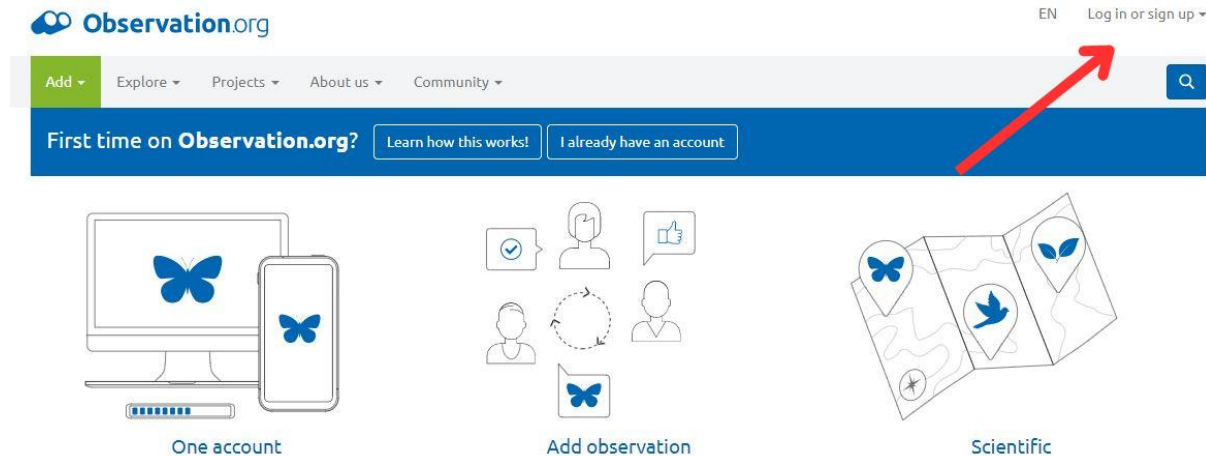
Observation.org

EN Log in or sign up

Add Explore Projects About us Community

First time on Observation.org? Learn how this works! I already have an account

One account

Add observation

Scientific